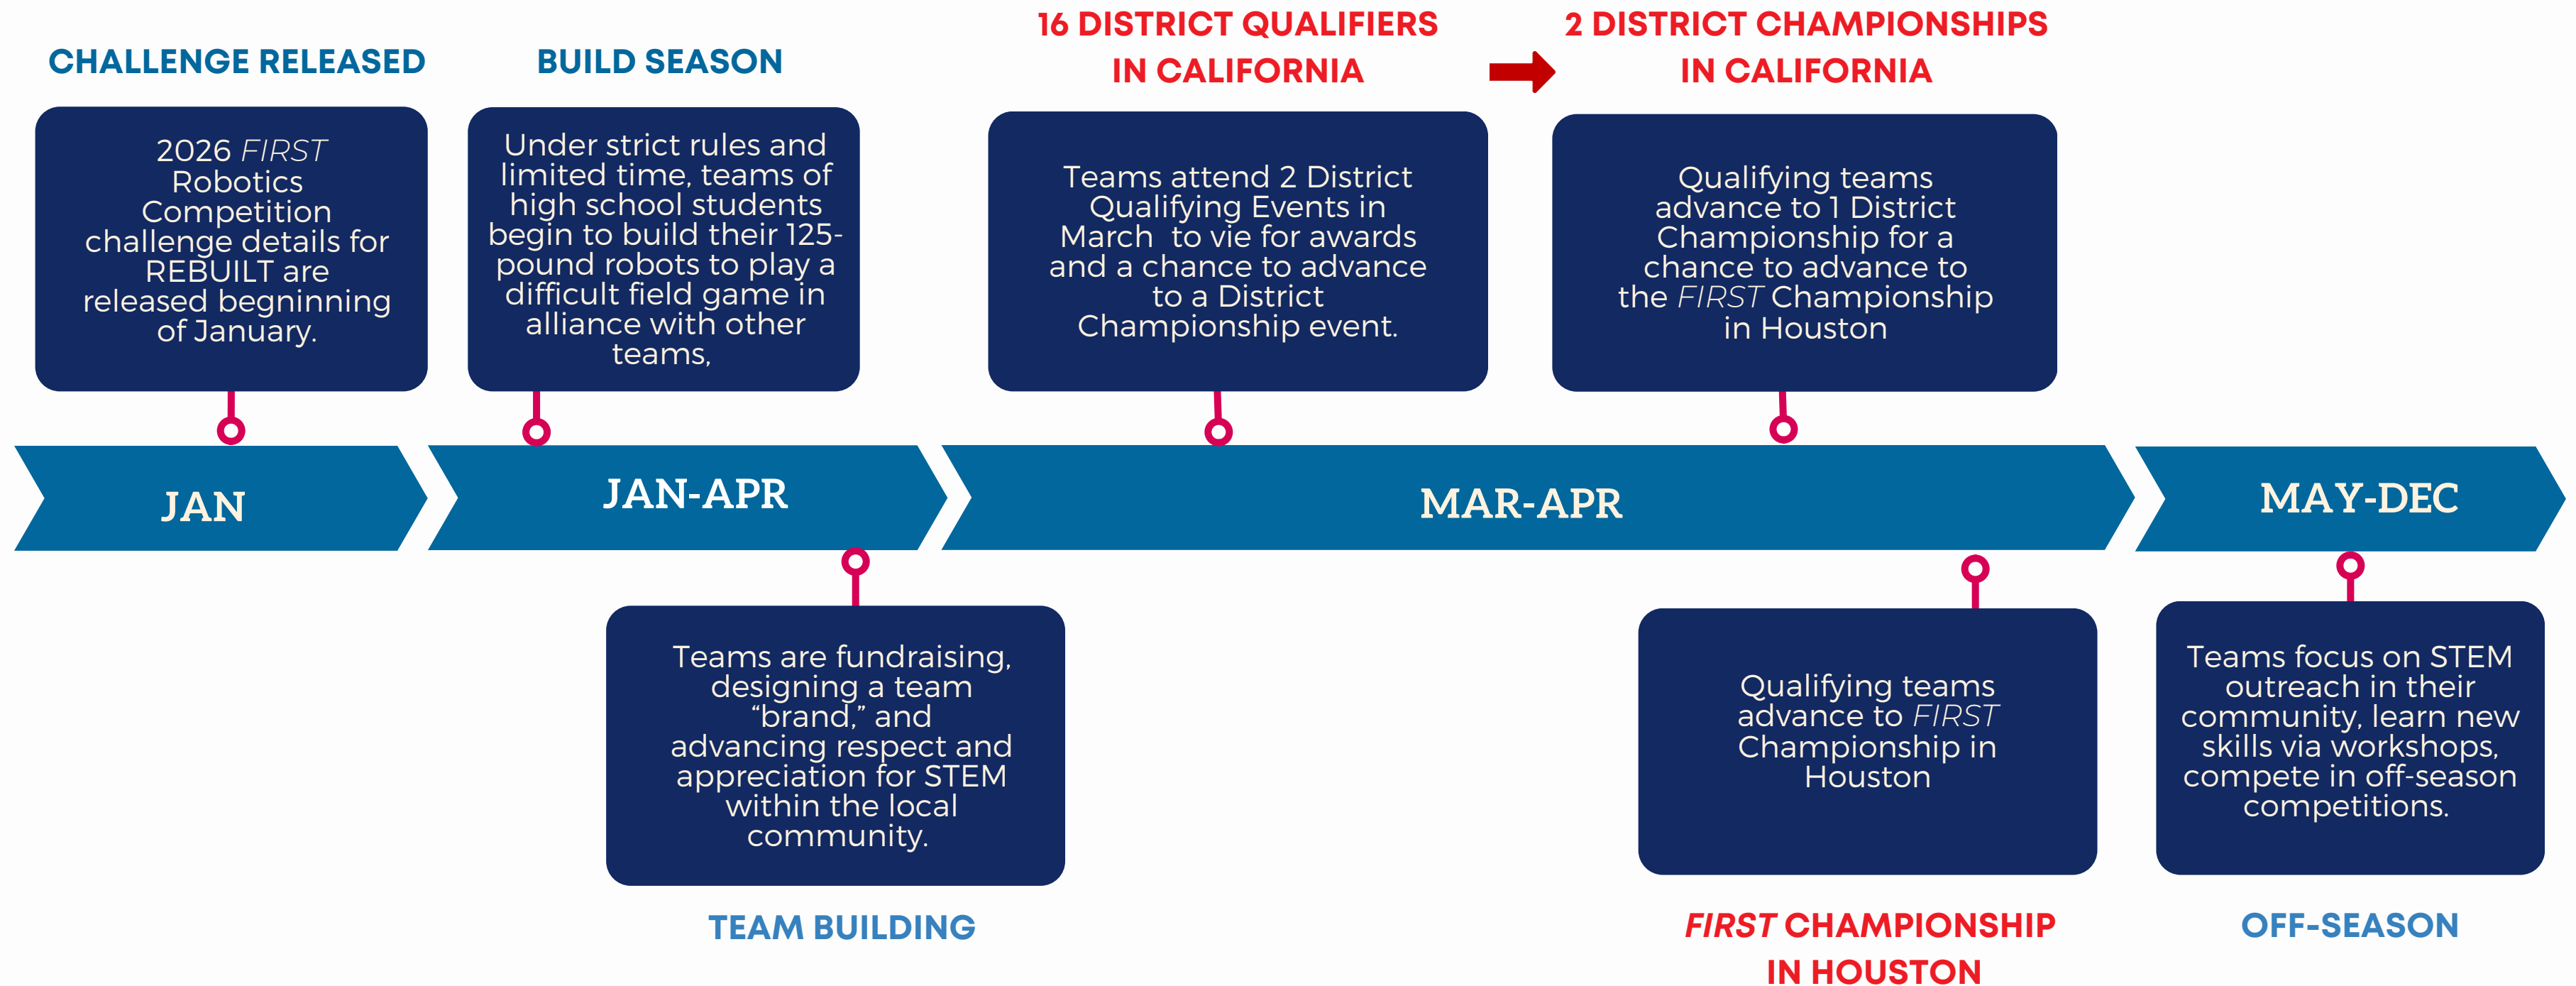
CHALLENGE RELEASED

2026 FIRST Robotics Competition challenge details for REBUILT are released beginning of January.

BUILD SEASON

Under strict rules and limited time, teams of high school students begin to build their 125-pound robots to play a difficult field game in alliance with other teams,

16 DISTRICT QUALIFIERS IN CALIFORNIA

Teams attend 2 District Qualifying Events in March to vie for awards and a chance to advance to a District Championship event.

2 DISTRICT CHAMPIONSHIPS IN CALIFORNIA

Qualifying teams advance to 1 District Championship for a chance to advance to the FIRST Championship in Houston

JAN

JAN-APR

MAR-APR

MAY-DEC

Teams are fundraising, designing a team "brand," and advancing respect and appreciation for STEM within the local community.

TEAM BUILDING

Qualifying teams advance to FIRST Championship in Houston

FIRST CHAMPIONSHIP IN HOUSTON

Teams focus on STEM outreach in their community, learn new skills via workshops, compete in off-season competitions.

OFF-SEASON